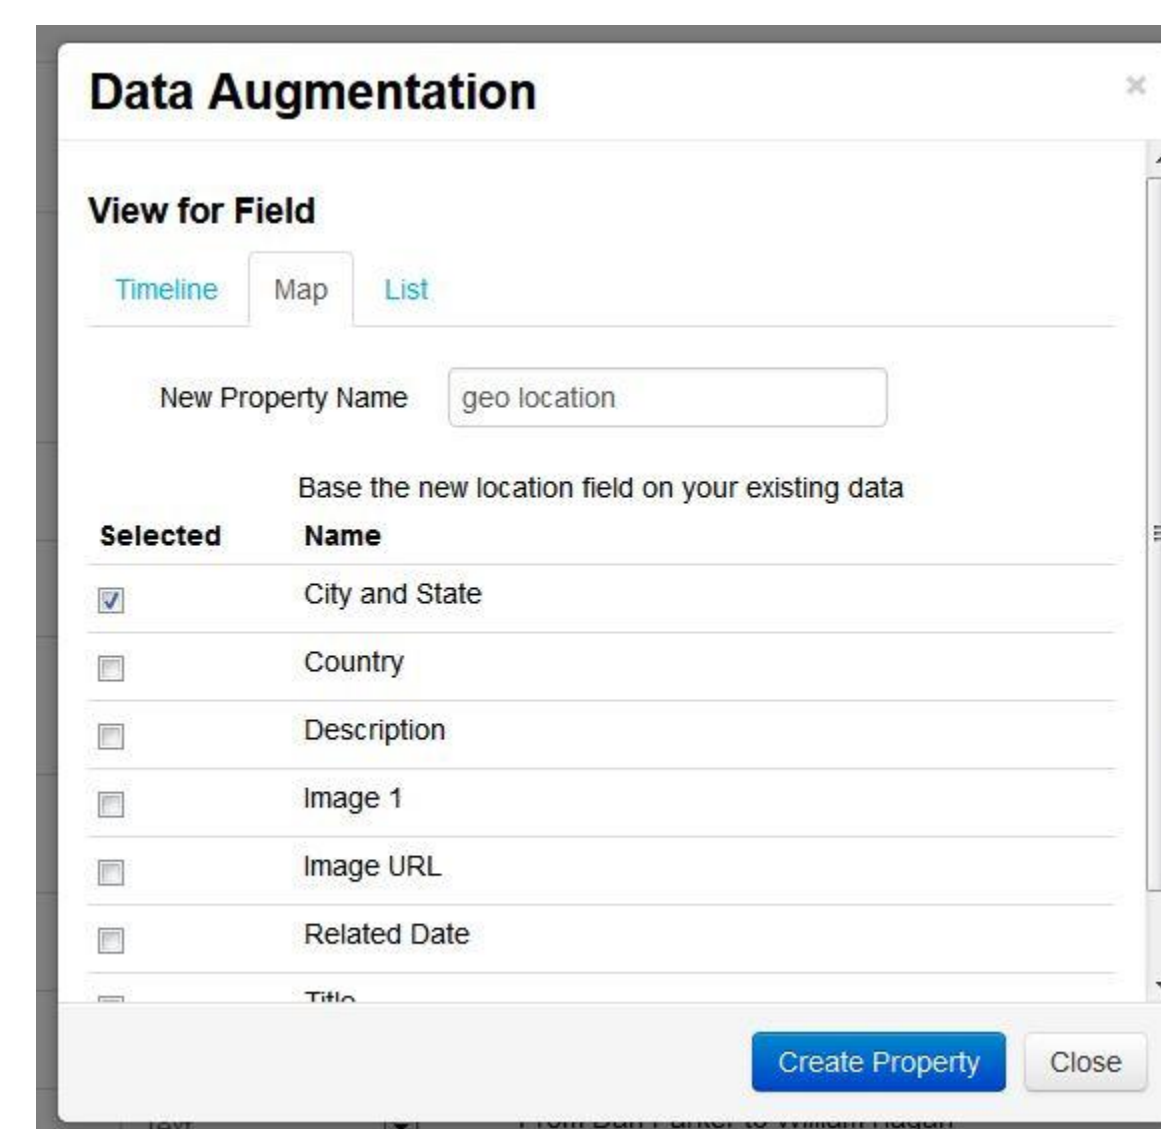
Data Augmentation

×

View for Field

Timeline Map List

New Property Name geo location

Base the new location field on your existing data

| Selected | Name |
|---|---|
| ☑ | City and State |
| ☐ | Country |
| ☐ | Description |
| ☐ | Image 1 |
| ☐ | Image URL |
| ☐ | Related Date |
| ☐ | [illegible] |

Create Property Close

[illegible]